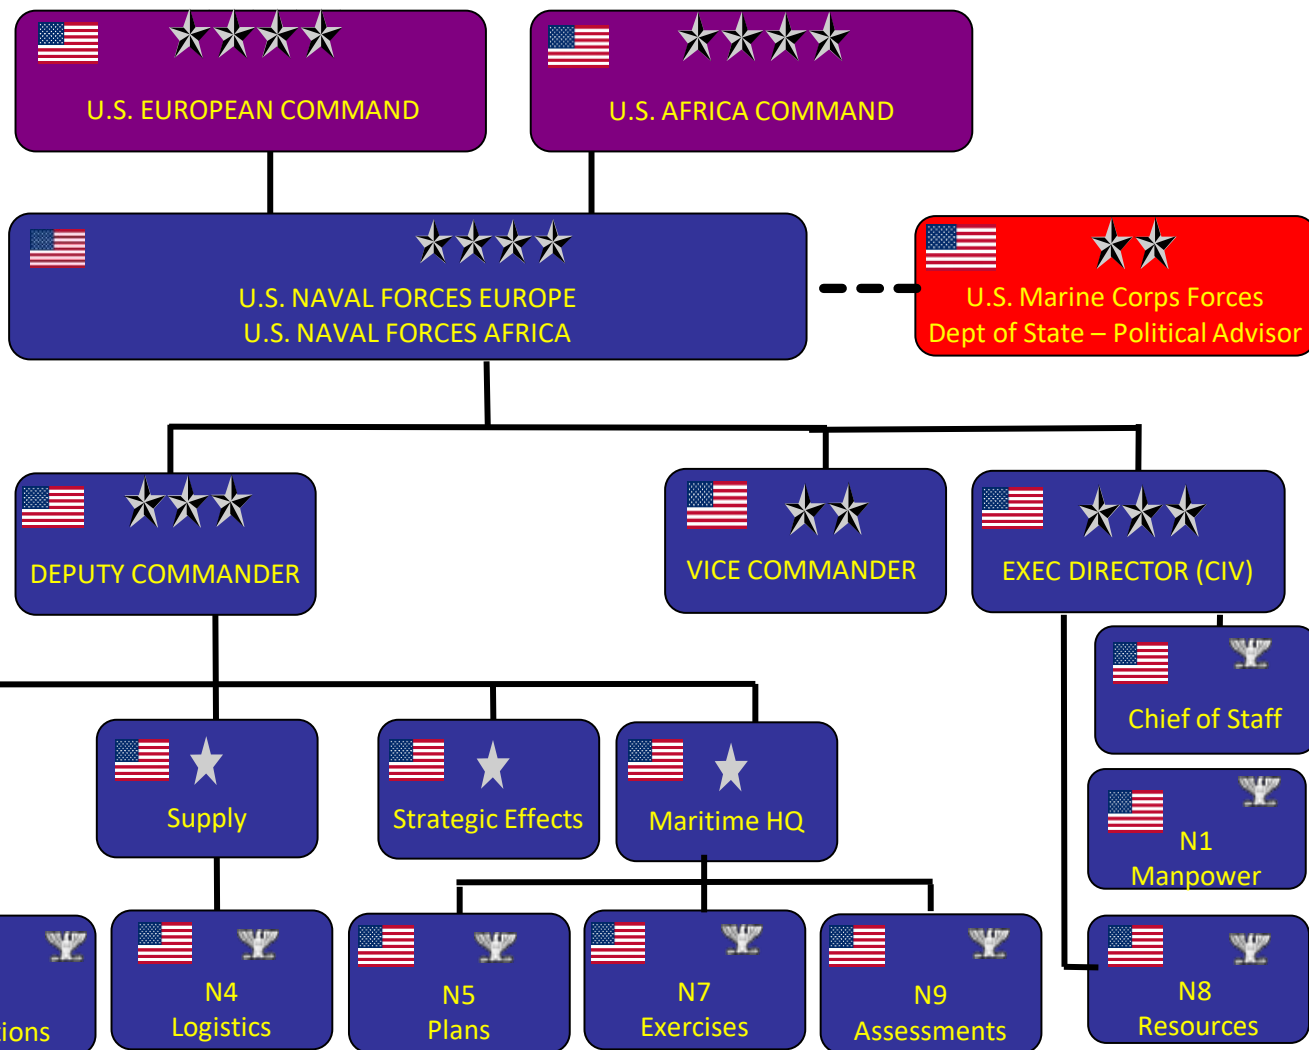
U.S. EUROPEAN COMMAND

U.S. AFRICA COMMAND

U.S. NAVAL FORCES EUROPE
U.S. NAVAL FORCES AFRICA

U.S. Marine Corps Forces
Dept of State – Political Advisor

DEPUTY COMMANDER

VICE COMMANDER

EXEC DIRECTOR (CIV)

Chief of Staff

Supply

Strategic Effects

Maritime HQ

N1
Manpower

ions

N4
Logistics

N5
Plans

N7
Exercises

N9
Assessments

N8
Resources